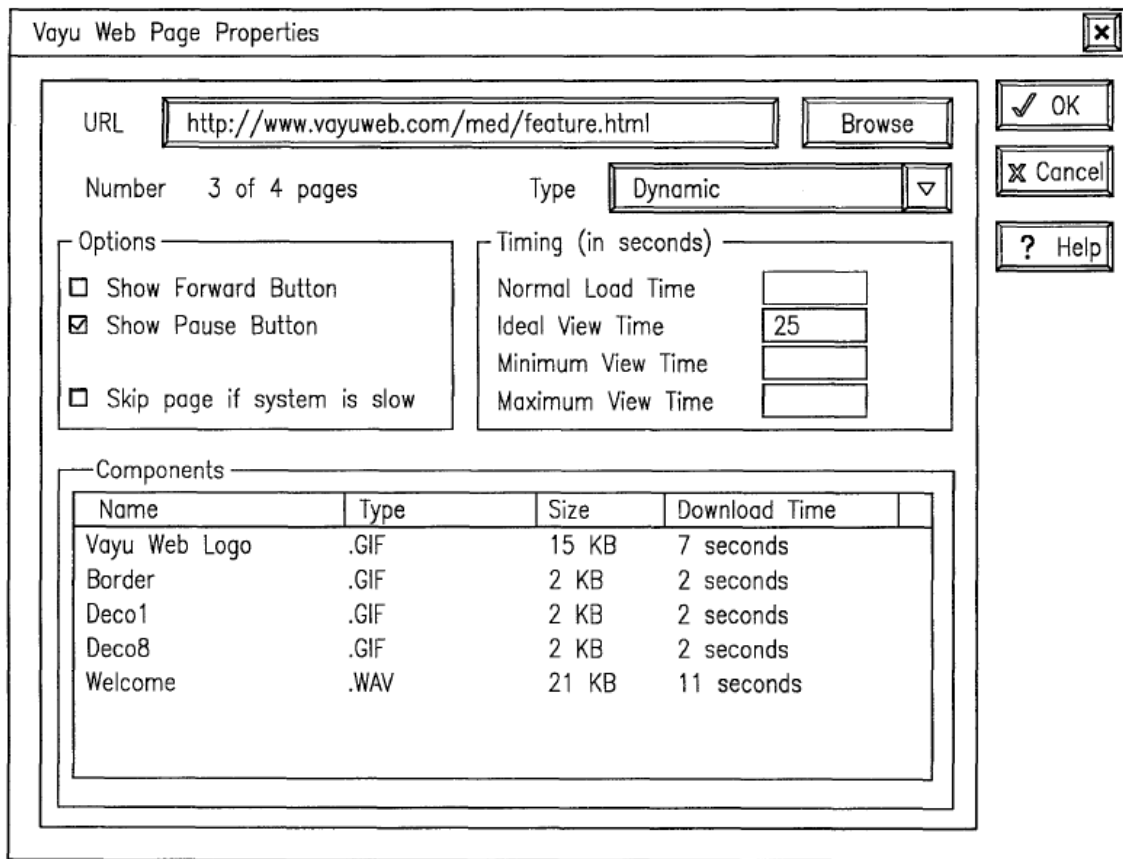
Vayu Web Page Properties

URL http://www.vayuweb.com/med/feature.html Browse

✓ OK

✗ Cancel

? Help

Number 3 of 4 pages

Type Dynamic

Options
☐ Show Forward Button
☑ Show Pause Button
☐ Skip page if system is slow

Timing (in seconds)
Normal Load Time
Ideal View Time 25
Minimum View Time
Maximum View Time

Components

| Name | Type | Size | Download Time |
|---|---|---|---|
| Vayu Web Logo | .GIF | 15 KB | 7 seconds |
| Border | .GIF | 2 KB | 2 seconds |
| Deco1 | .GIF | 2 KB | 2 seconds |
| Deco8 | .GIF | 2 KB | 2 seconds |
| Welcome | .WAV | 21 KB | 11 seconds |